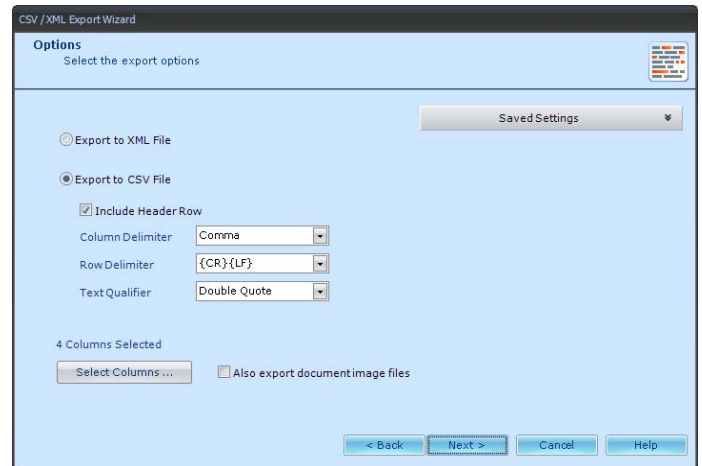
CSV / XML Export Wizard

Options
Select the export options

Saved Settings

Export to XML File

Export to CSV File

Include Header Row

Column Delimiter | Comma

Row Delimiter | {CR}{LF}

Text Qualifier | Double Quote

4 Columns Selected

Select Columns ...

Also export document image files

< Back | Next > | Cancel | Help